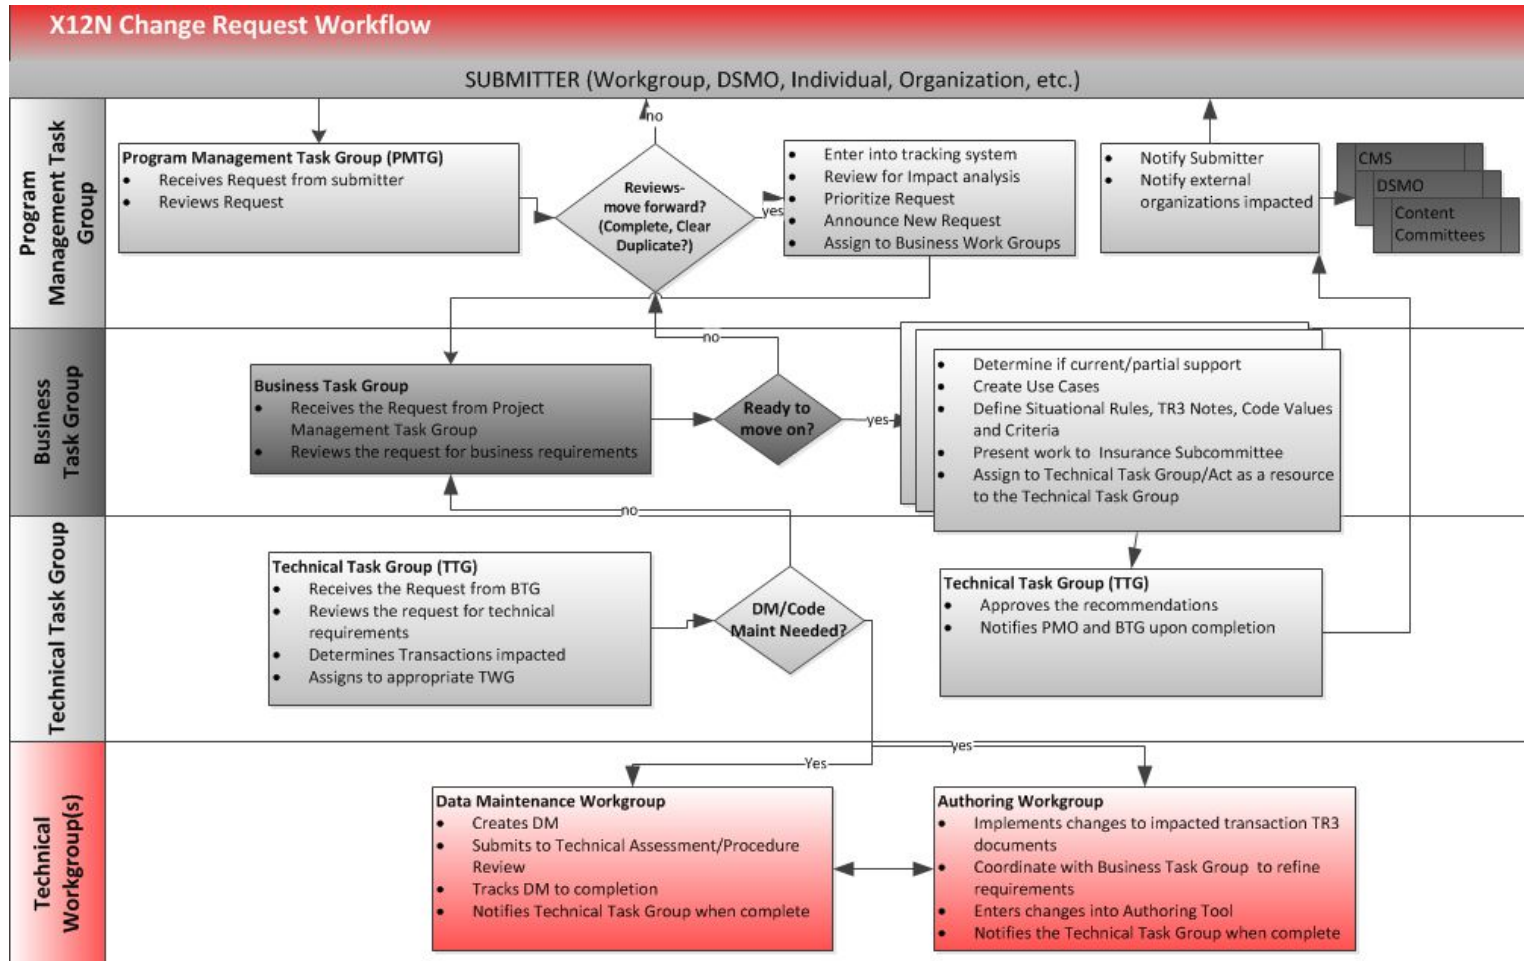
X12N Change Request Workflow

SUBMITTER (Workgroup, DSMO, Individual, Organization, etc.)

Program Management Task Group

Program Management Task Group (PMTG)
- Receives Request from submitter
- Reviews Request

no

Reviews-move forward? (Complete, Clear Duplicate?)

yes

- Enter into tracking system
- Review for Impact analysis
- Prioritize Request
- Announce New Request
- Assign to Business Work Groups

- Notify Submitter
- Notify external organizations impacted

CMS
DSMO
Content Committees

Business Task Group

no

Business Task Group
- Receives the Request from Project Management Task Group
- Reviews the request for business requirements

Ready to move on?

yes

- Determine if current/partial support
- Create Use Cases
- Define Situational Rules, TR3 Notes, Code Values and Criteria
- Present work to Insurance Subcommittee
- Assign to Technical Task Group/Act as a resource to the Technical Task Group

Technical Task Group

no

Technical Task Group (TTG)
- Receives the Request from BTG
- Reviews the request for technical requirements
- Determines Transactions impacted
- Assigns to appropriate TWG

DM/Code Maint Needed?

Technical Task Group (TTG)
- Approves the recommendations
- Notifies PMO and BTG upon completion

Technical Workgroup(s)

yes

Yes

Data Maintenance Workgroup
- Creates DM
- Submits to Technical Assessment/Procedure Review
- Tracks DM to completion
- Notifies Technical Task Group when complete

Authoring Workgroup
- Implements changes to impacted transaction TR3 documents
- Coordinate with Business Task Group to refine requirements
- Enters changes into Authoring Tool
- Notifies the Technical Task Group when complete